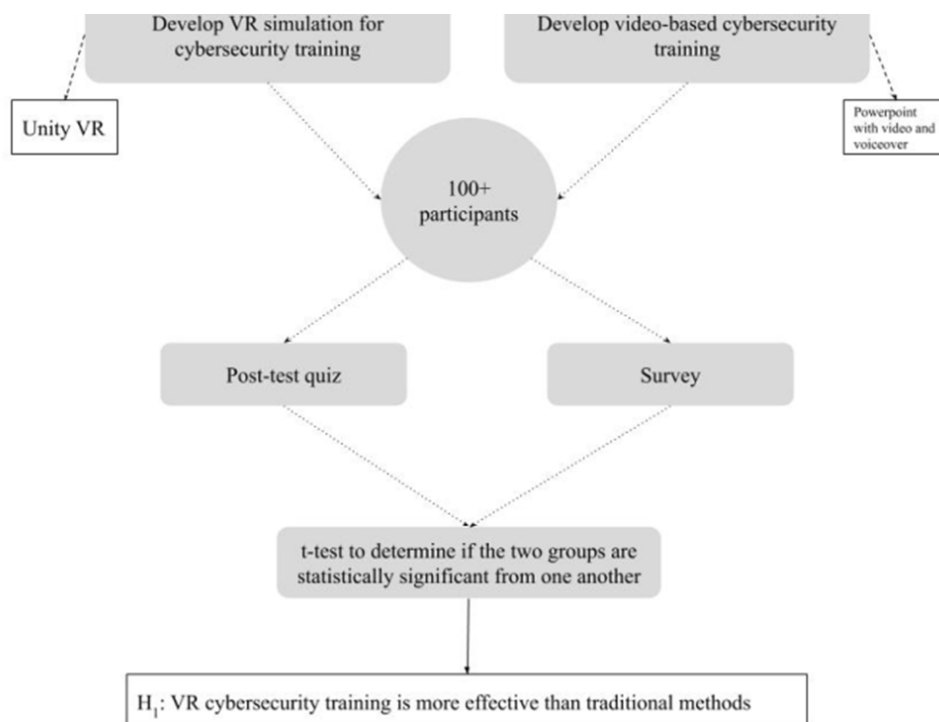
Develop VR simulation for cybersecurity training

Develop video-based cybersecurity training

Unity VR

Powerpoint with video and voiceover

100+ participants

Post-test quiz

Survey

t-test to determine if the two groups are statistically significant from one another

$H_1$: VR cybersecurity training is more effective than traditional methods